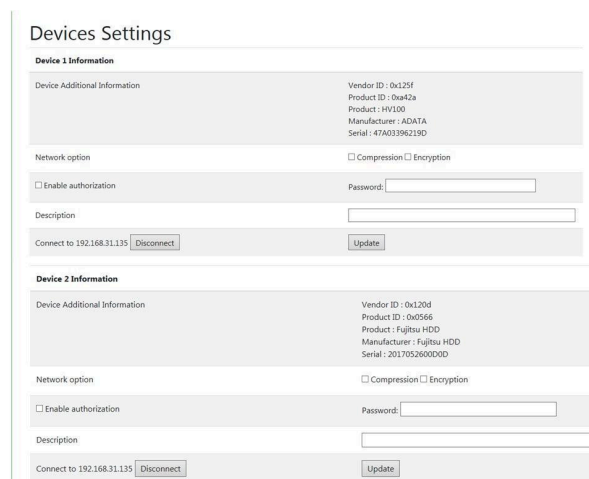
Devices Settings

Device 1 Information

| | |
|---|---|
| Device Additional Information | Vendor ID : 0x125f<br>Product ID : 0xa42a<br>Product : HV100<br>Manufacturer : ADATA<br>Serial : 47A03396219D |
| Network option | ☐ Compression ☐ Encryption |
| ☐ Enable authorization | Password: |
| Description | |
| Connect to 192.168.31.135 Disconnect | Update |

Device 2 Information

| | |
|---|---|
| Device Additional Information | Vendor ID : 0x120d<br>Product ID : 0x0566<br>Product : Fujitsu HDD<br>Manufacturer : Fujitsu HDD<br>Serial : 2017052600D0D |
| Network option | ☐ Compression ☐ Encryption |
| ☐ Enable authorization | Password: |
| Description | |
| Connect to 192.168.31.135 Disconnect | Update |